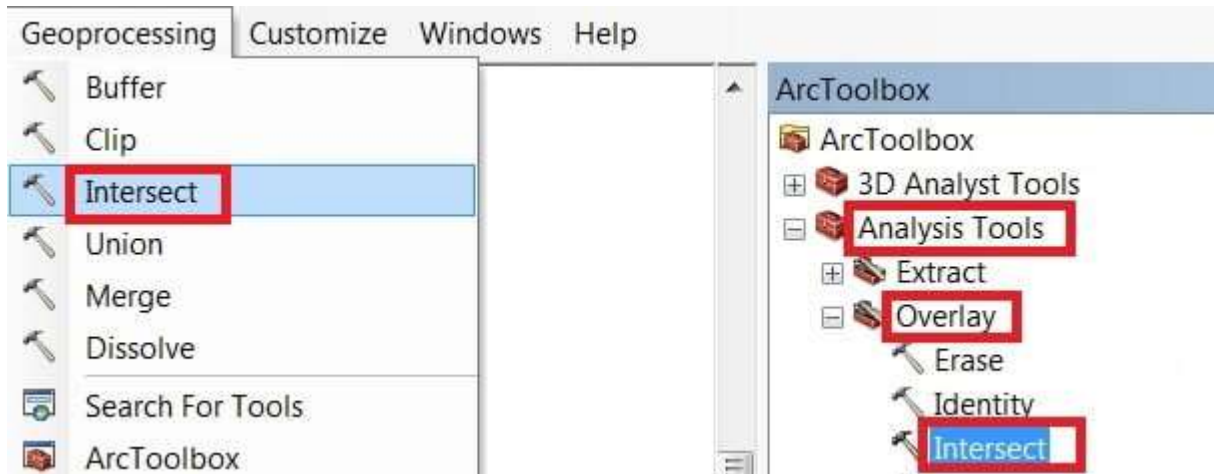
Geoprocessing Customize Windows Help

Buffer
Clip
Intersect
Union
Merge
Dissolve
Search For Tools
ArcToolbox

ArcToolbox

ArcToolbox
3D Analyst Tools
Analysis Tools
Extract
Overlay
Erase
Identity
Intersect